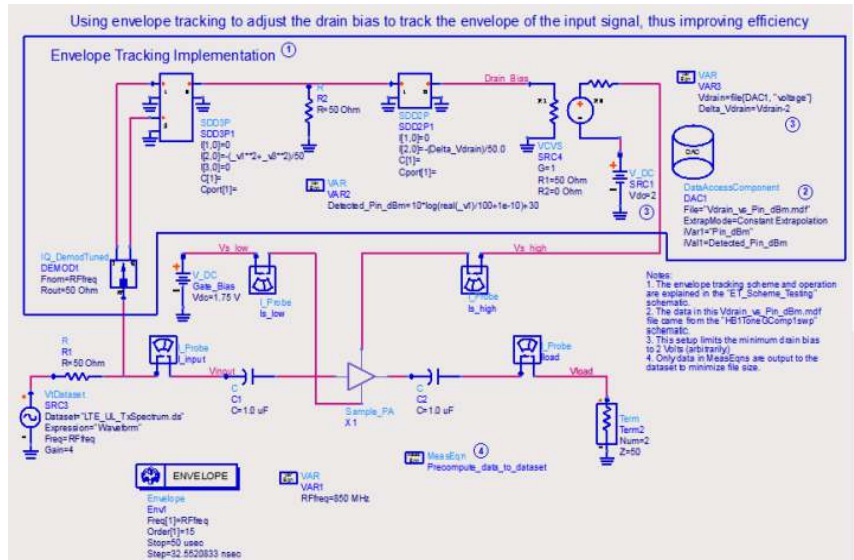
Using envelope tracking to adjust the drain bias to track the envelope of the input signal, thus improving efficiency

Envelope Tracking Implementation ①

SDD3P
SDD3P1
I[1,0]=0
I[2,0]=-(_v1**2+_v3**2)/50
I[3,0]=0
C[1]=
Cport[1]=

R
R2
R=50 Ohm

SDD2P
SDD2P1
I[1,0]=0
I[2,0]=-(Delta_Vdrain)/50.0
C[1]=
Cport[1]=

Drain_Bias

VCVS
SRC4
G=1
R1=50 Ohm
R2=0 Ohm

V_DC
SRC1
Vdc=2
③

VAR
VAR3
Vdrain=file{DAC1, "voltage"}
Delta_Vdrain=Vdrain-2
③

DAC

DataAccessComponent ②
DAC1
File="Vdrain_vs_Pin_dBm.mdf"
ExtrapMode=Constant Extrapolation
iVar1="Pin_dBm"
iVal1=Detected_Pin_dBm

VAR
VAR2
Detected_Pin_dBm=10*log(real(_v1)/100+1e-10)+30

IQ_DemodTuned
DEMOD1
Fnom=RFfreq
Rout=50 Ohm

Vs_low
V_DC
Gate_Bias
Vdc=1.75 V
I_Probe
Is_low

Vs_high
I_Probe
Is_high

Notes:
1. The envelope tracking scheme and operation are explained in the "ET_Scheme_Testing" schematic.
2. The data in this Vdrain_vs_Pin_dBm.mdf file came from the "HB1ToneGComp1swp" schematic.
3. This setup limits the minimum drain bias to 2 Volts (arbitrarily).
4. Only data in MeasEqns are output to the dataset to minimize file size.

R
R1
R=50 Ohm

I_Probe
I_input

Vinput

C
C1
C=1.0 uF

Sample_PA
X1

C
C2
C=1.0 uF

I_Probe
Iload

Vload

Term
Term2
Num=2
Z=50

VtDataset
SRC3
Dataset="LTE_UL_TxSpectrum.ds"
Expression="Waveform"
Freq=RFfreq
Gain=4

MeasEqn ④
Precompute_data_to_dataset

ENVELOPE
Envelope
Env1
Freq[1]=RFfreq
Order[1]=15
Stop=50 usec
Step=32.5520833 nsec

VAR
VAR1
RFfreq=850 MHz